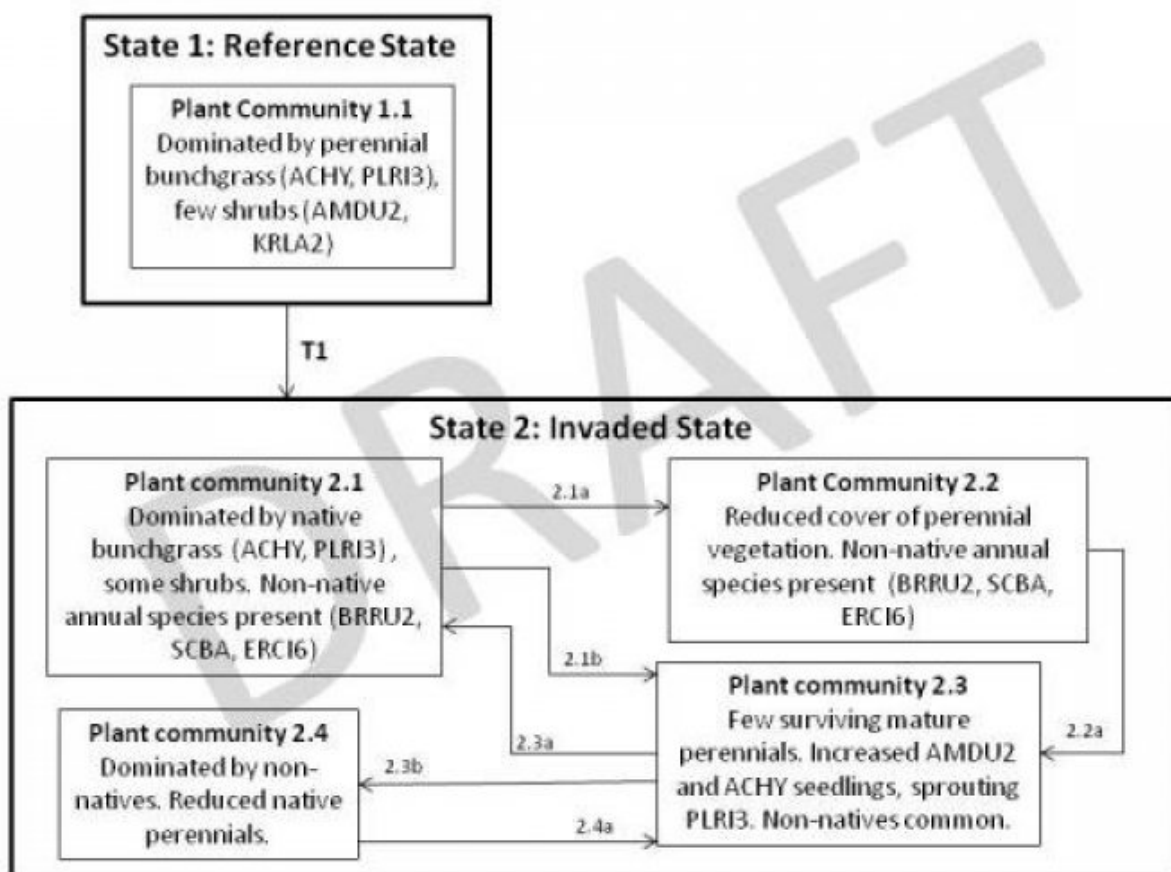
State 1: Reference State

Plant Community 1.1
Dominated by perennial bunchgrass (ACHY, PLRI3), few shrubs (AMDU2, KRLA2)

T1

State 2: Invaded State

Plant community 2.1
Dominated by native bunchgrass (ACHY, PLRI3) , some shrubs. Non-native annual species present (BRRU2, SCBA, ERCI6)

2.1a

Plant Community 2.2
Reduced cover of perennial vegetation. Non-native annual species present (BRRU2, SCBA, ERCI6)

2.1b

Plant community 2.3
Few surviving mature perennials. Increased AMDU2 and ACHY seedlings, sprouting PLRI3. Non-natives common.

2.2a

2.3a

Plant community 2.4
Dominated by non-natives. Reduced native perennials.

2.3b

2.4a

DRAFT